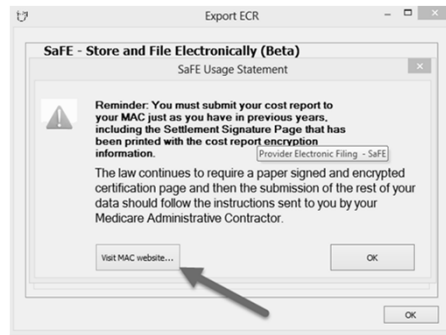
Export ECR

SaFE - Store and File Electronically (Beta)

SaFE Usage Statement

Reminder: You must submit your cost report to your MAC just as you have in previous years, including the Settlement Signature Page that has been printed with the cost report encryption information.

Provider Electronic Filing - SaFE

The law continues to require a paper signed and encrypted certification page and then the submission of the rest of your data should follow the instructions sent to you by your Medicare Administrative Contractor.

Visit MAC website...

OK

OK